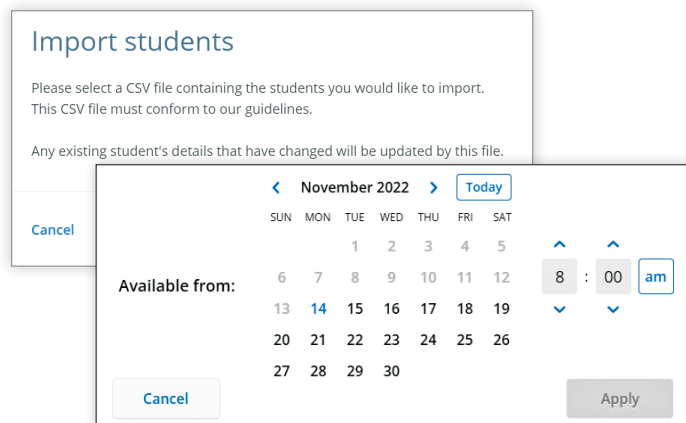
Import students

Please select a CSV file containing the students you would like to import. This CSV file must conform to our guidelines.

Any existing student's details that have changed will be updated by this file.

Cancel

November 2022 Today

| SUN | MON | TUE | WED | THU | FRI | SAT |
|---|---|---|---|---|---|---|
| | | 1 | 2 | 3 | 4 | 5 |
| 6 | 7 | 8 | 9 | 10 | 11 | 12 |
| 13 | 14 | 15 | 16 | 17 | 18 | 19 |
| 20 | 21 | 22 | 23 | 24 | 25 | 26 |
| 27 | 28 | 29 | 30 | | | |

Available from:

8 : 00 am

Cancel

Apply